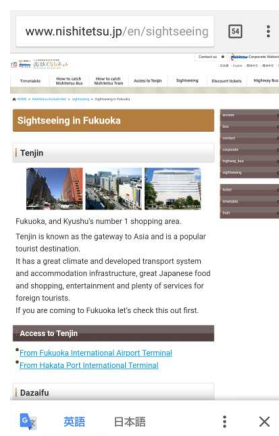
www.nishitetsu.jp/en/sightseeing

54

Contact us

Timetable | How to catch Nishitetsu Bus | How to catch Nishitetsu Train | Access to Tenjin | Sightseeing | Discount tickets | Highway Bus

Sightseeing in Fukuoka

Tenjin

Fukuoka, and Kyushu's number 1 shopping area.

Tenjin is known as the gateway to Asia and is a popular tourist destination.

It has a great climate and developed transport system and accommodation infrastructure, great Japanese food and shopping, entertainment and plenty of services for foreign tourists.

If you are coming to Fukuoka let's check this out first.

Access to Tenjin

From Fukuoka International Airport Terminal

From Hakata Port International Terminal

Dazaifu

英語 日本語